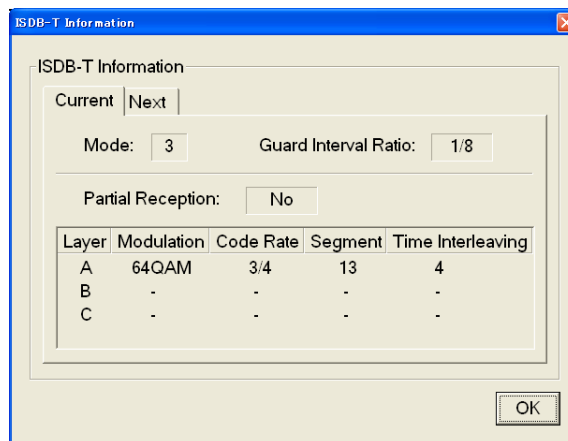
ISDB-T Information

ISDB-T Information

Current Next

Mode: 3 Guard Interval Ratio: 1/8

Partial Reception: No

| Layer | Modulation | Code Rate | Segment | Time Interleaving |
|---|---|---|---|---|
| A | 64QAM | 3/4 | 13 | 4 |
| B | - | - | - | - |
| C | - | - | - | - |

OK